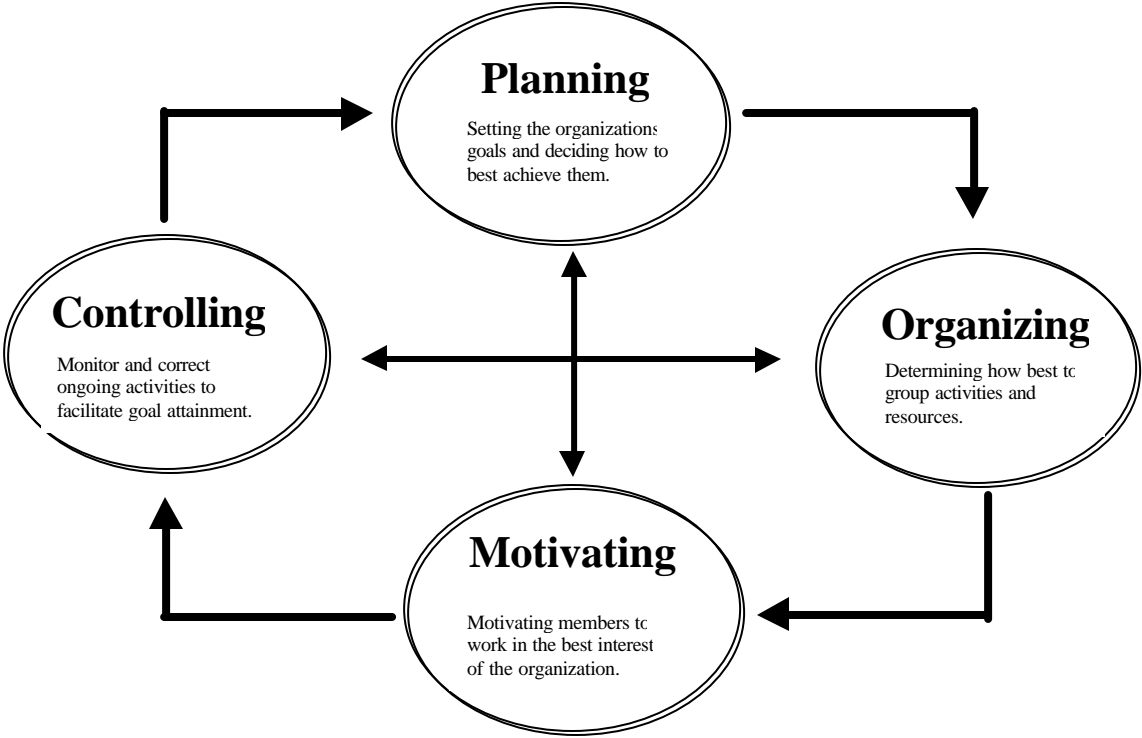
Planning

Setting the organizations goals and deciding how to best achieve them.

Controlling

Monitor and correct ongoing activities to facilitate goal attainment.

Organizing

Determining how best to group activities and resources.

Motivating

Motivating members to work in the best interest of the organization.